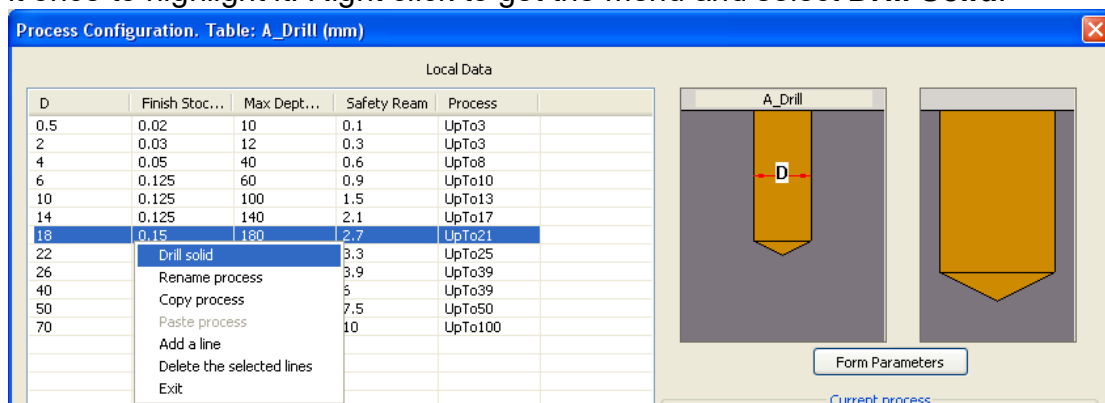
Process Configuration. Table: A_Drill (mm)

Local Data

| D | Finish Stoc... | Max Dept... | Safety Ream | Process |
|---|---|---|---|---|
| 0.5 | 0.02 | 10 | 0.1 | UpTo3 |
| 2 | 0.03 | 12 | 0.3 | UpTo3 |
| 4 | 0.05 | 40 | 0.6 | UpTo8 |
| 6 | 0.125 | 60 | 0.9 | UpTo10 |
| 10 | 0.125 | 100 | 1.5 | UpTo13 |
| 14 | 0.125 | 140 | 2.1 | UpTo17 |
| 18 | 0.15 | 180 | 2.7 | UpTo21 |
| 22 | | | 3.3 | UpTo25 |
| 26 | | | 3.9 | UpTo39 |
| 40 | | | 6 | UpTo39 |
| 50 | | | 7.5 | UpTo50 |
| 70 | | | 10 | UpTo100 |

Drill solid
Rename process
Copy process
Paste process
Add a line
Delete the selected lines
Exit

A_Drill
D

Form Parameters

Current process